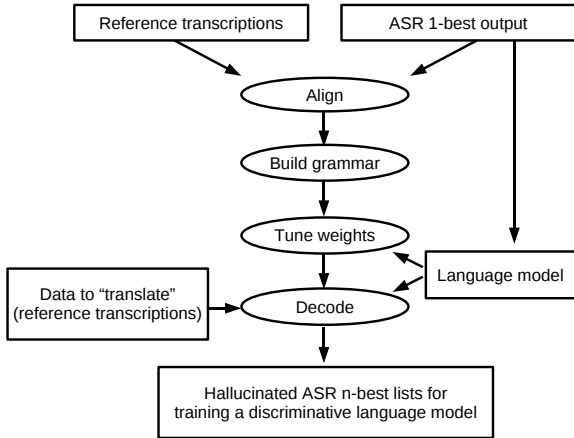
Reference transcriptions

ASR 1-best output

Align

Build grammar

Tune weights

Language model

Data to "translate" (reference transcriptions)

Decode

Hallucinated ASR n-best lists for training a discriminative language model